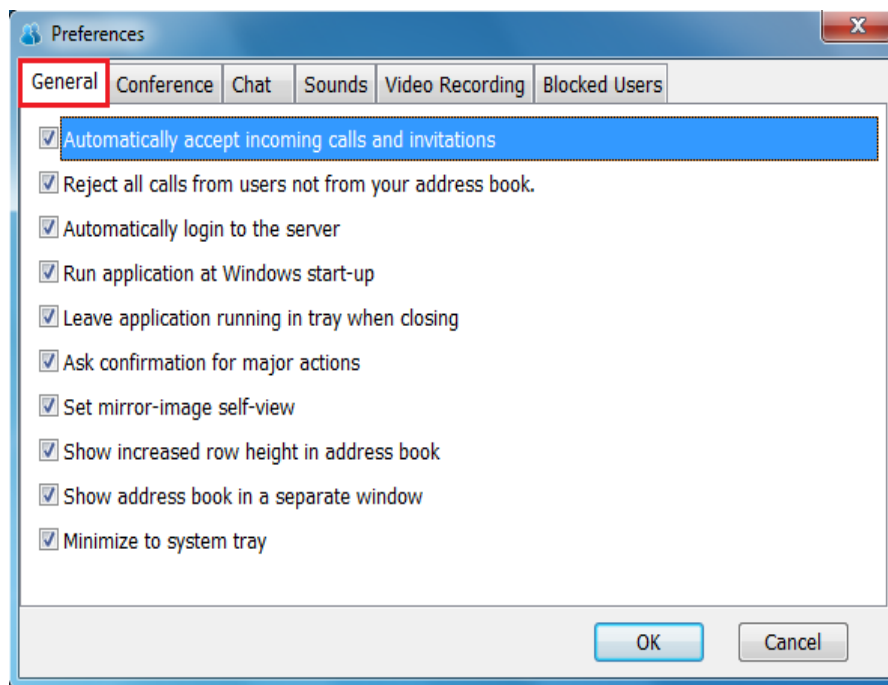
Preferences

General | Conference | Chat | Sounds | Video Recording | Blocked Users

Automatically accept incoming calls and invitations
Reject all calls from users not from your address book.
Automatically login to the server
Run application at Windows start-up
Leave application running in tray when closing
Ask confirmation for major actions
Set mirror-image self-view
Show increased row height in address book
Show address book in a separate window
Minimize to system tray

OK
Cancel